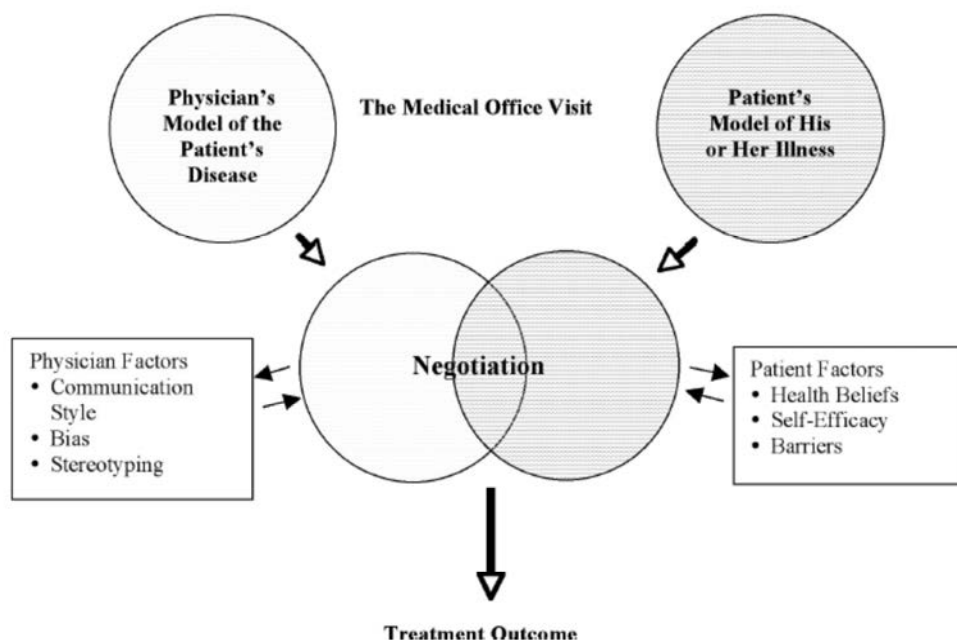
Physician's Model of the Patient's Disease

The Medical Office Visit

Patient's Model of His or Her Illness

Physician Factors
• Communication Style
• Bias
• Stereotyping

Negotiation

Patient Factors
• Health Beliefs
• Self-Efficacy
• Barriers

Treatment Outcome